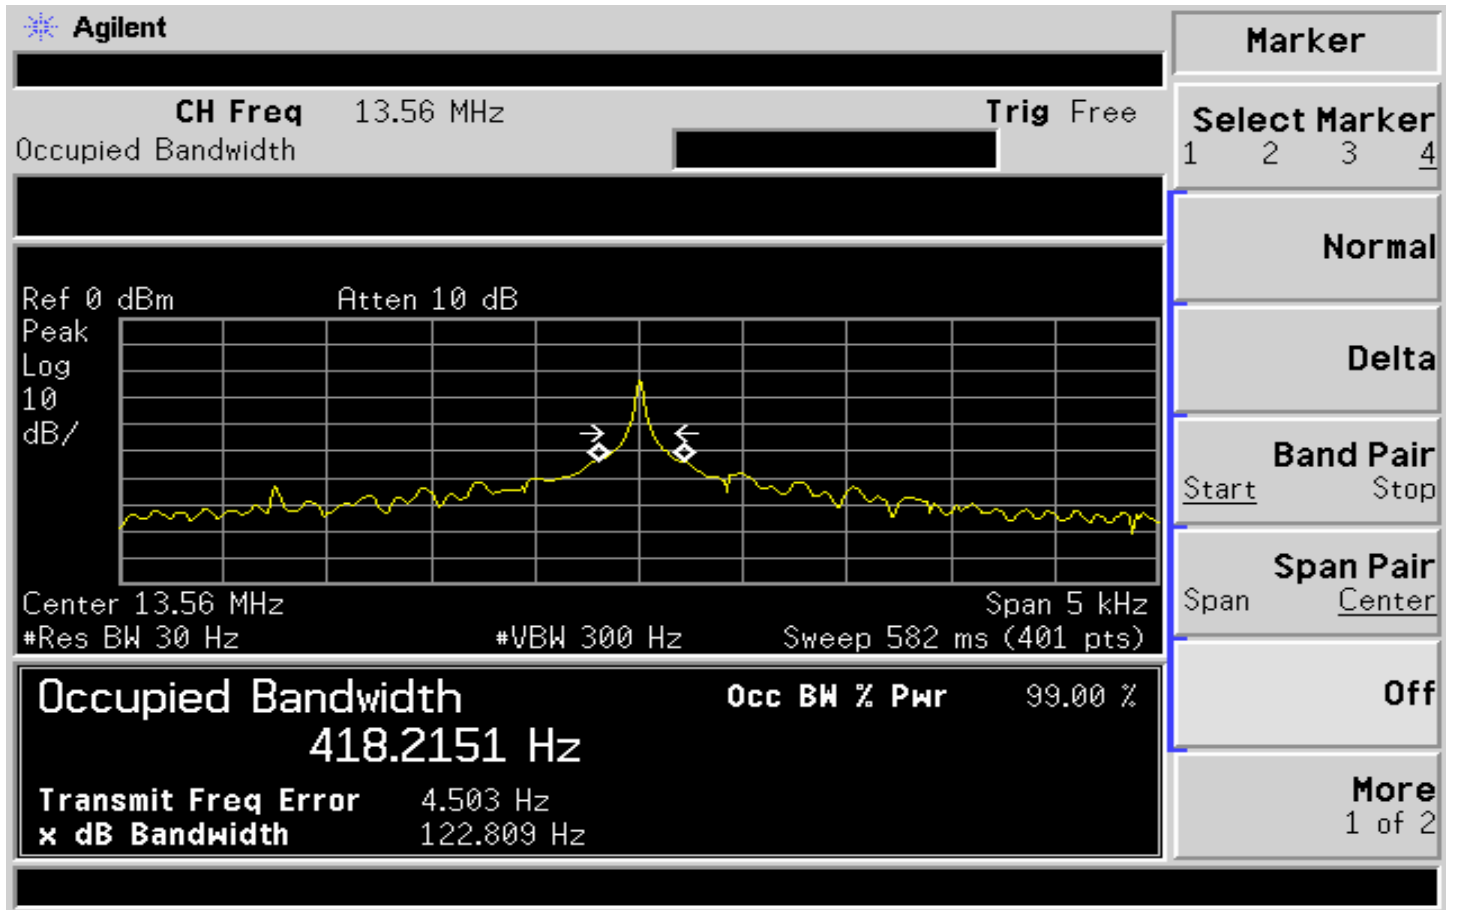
Agilent

CH Freq 13.56 MHz
Occupied Bandwidth

Trig Free

Ref 0 dBm Atten 10 dB
Peak
Log
10
dB/

Center 13.56 MHz Span 5 kHz
#Res BW 30 Hz #VBW 300 Hz Sweep 582 ms (401 pts)

Occupied Bandwidth
418.2151 Hz

Occ BW % Pwr 99.00 %

Transmit Freq Error 4.503 Hz
x dB Bandwidth 122.809 Hz

Marker

Select Marker
1 2 3 4

Normal

Delta

Band Pair
Start Stop

Span Pair
Span Center

Off

More
1 of 2